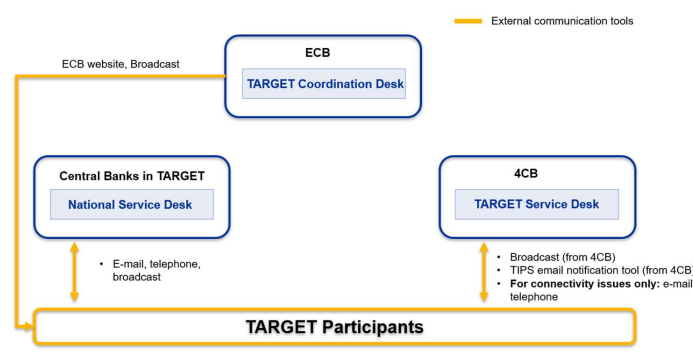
External communication tools

ECB

TARGET Coordination Desk

ECB website, Broadcast

Central Banks in TARGET

National Service Desk

4CB

TARGET Service Desk

• E-mail, telephone, broadcast

• Broadcast (from 4CB)
• TIPS email notification tool (from 4CB)
• **For connectivity issues only:** e-mail telephone

TARGET Participants